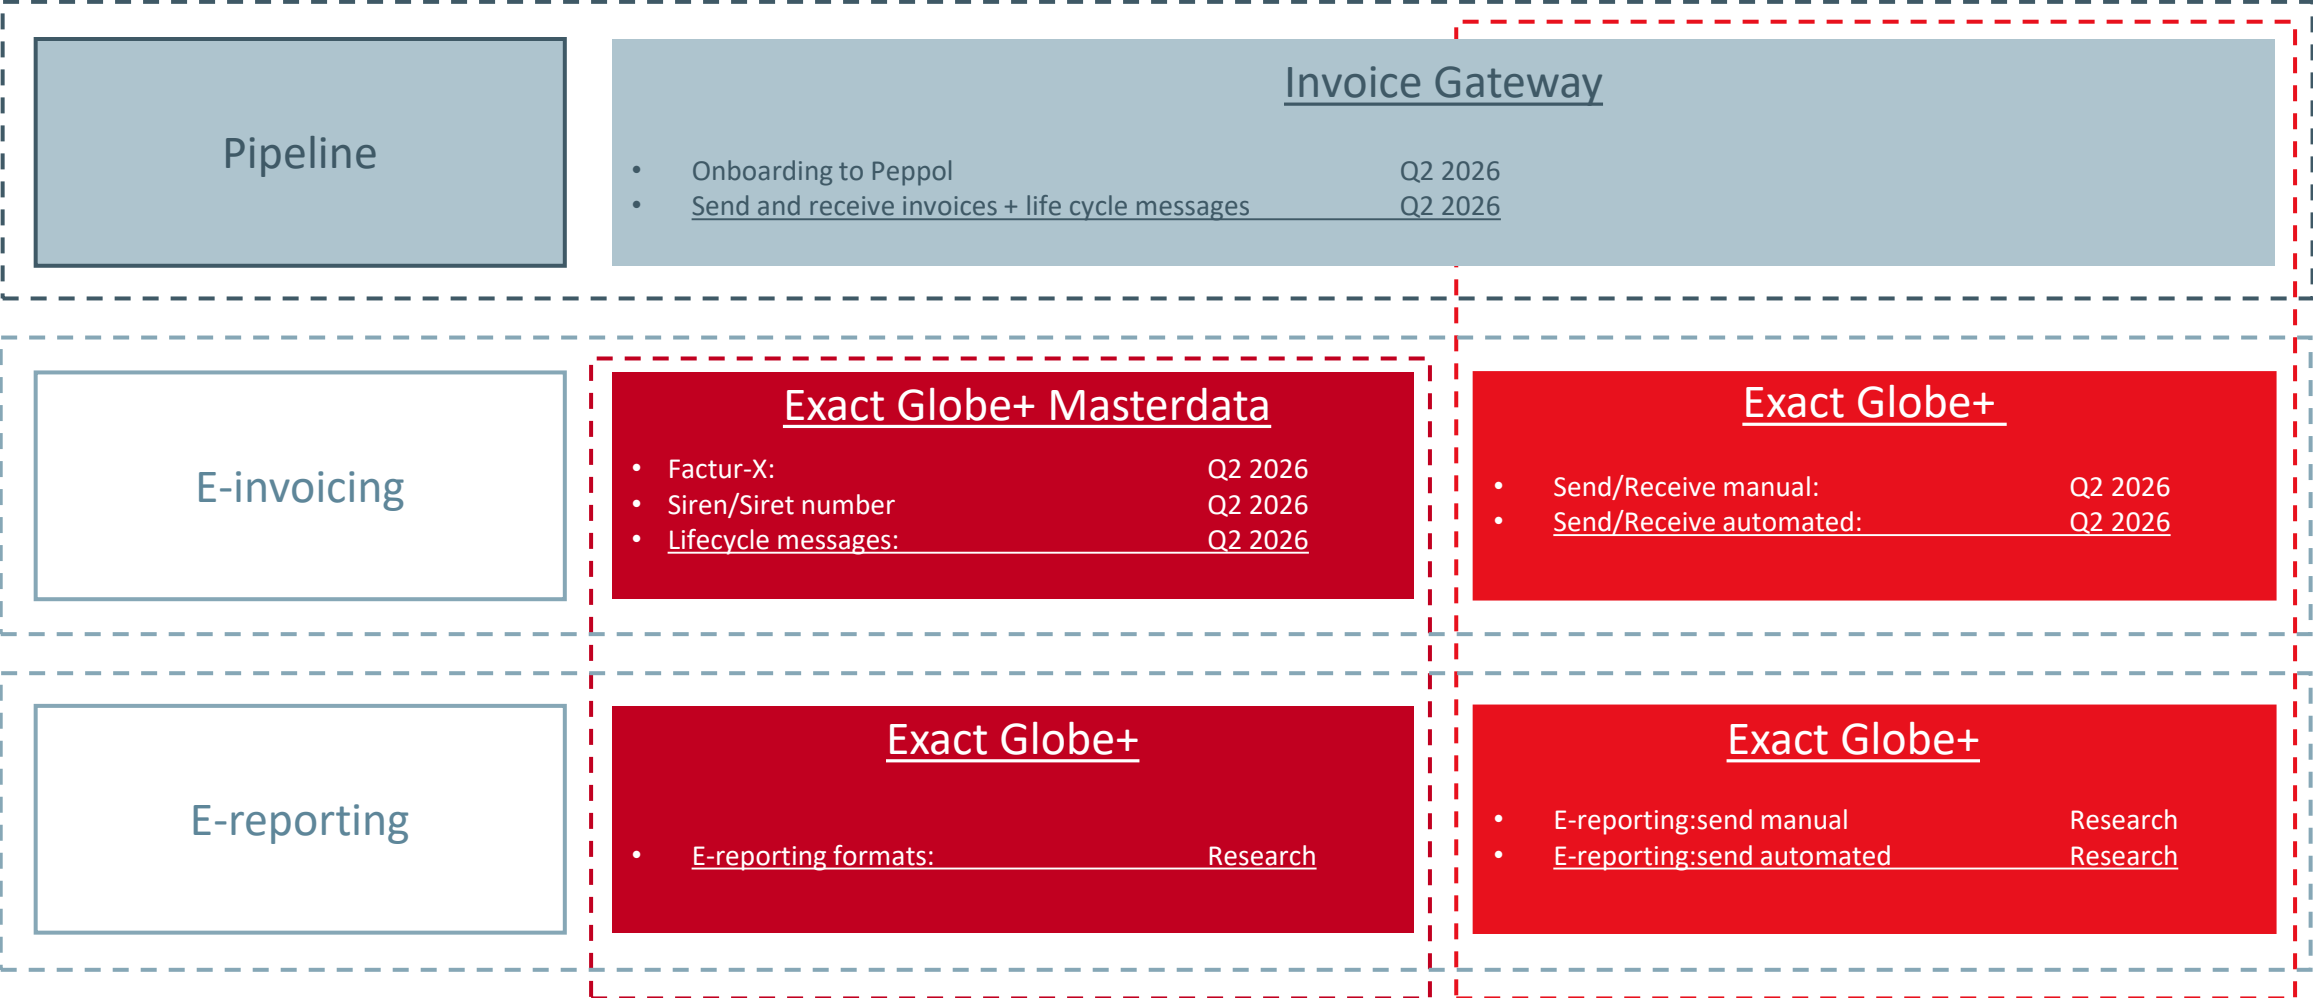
Pipeline

Invoice Gateway

- Onboarding to Peppol Q2 2026
- Send and receive invoices + life cycle messages Q2 2026

E-invoicing

Exact Globe+ Masterdata

- Factur-X: Q2 2026
- Siren/Siret number Q2 2026
- Lifecycle messages: Q2 2026

Exact Globe+

- Send/Receive manual: Q2 2026
- Send/Receive automated: Q2 2026

E-reporting

Exact Globe+

- E-reporting formats: Research

Exact Globe+

- E-reporting:send manual Research
- E-reporting:send automated Research